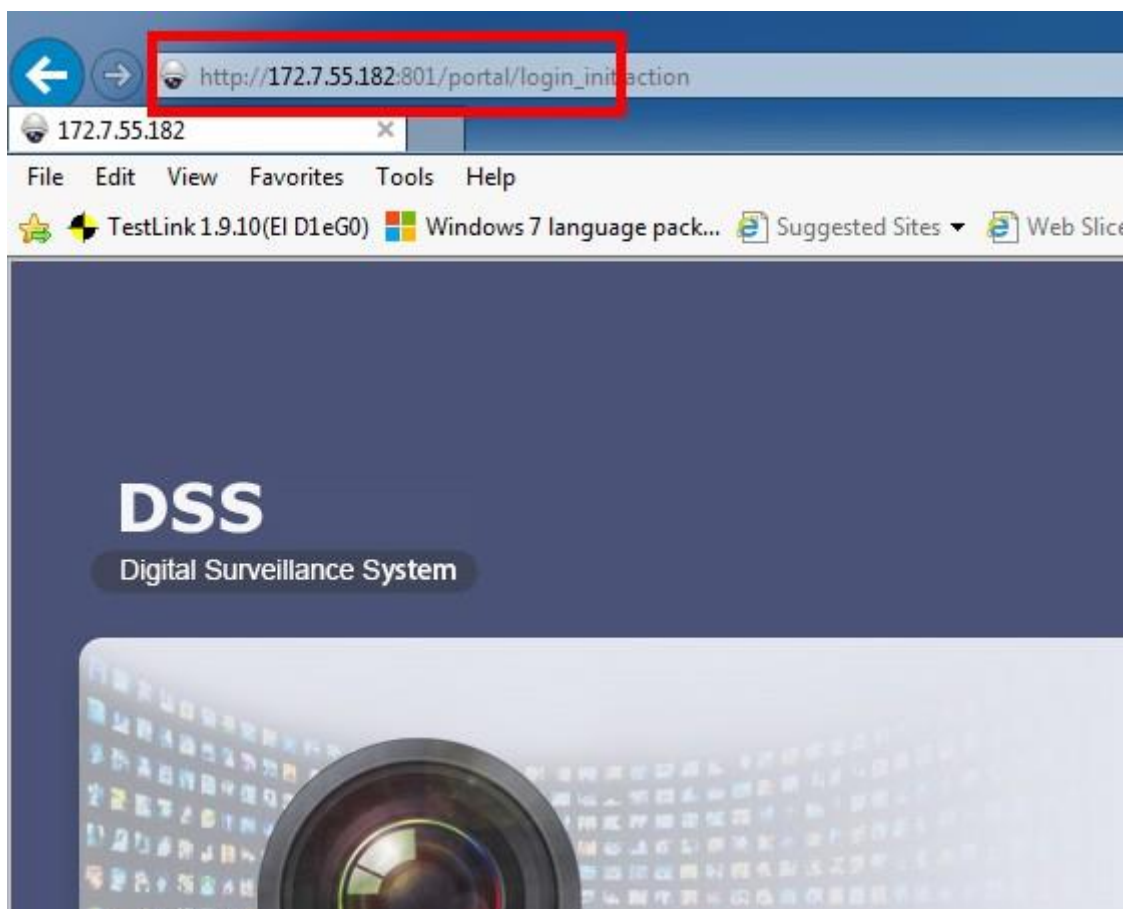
http://172.7.55.182:801/portal/login_init.action

172.7.55.182

File Edit View Favorites Tools Help

TestLink 1.9.10(El D1eG0) Windows 7 language pack... Suggested Sites ▾ Web Slic

DSS

Digital Surveillance System